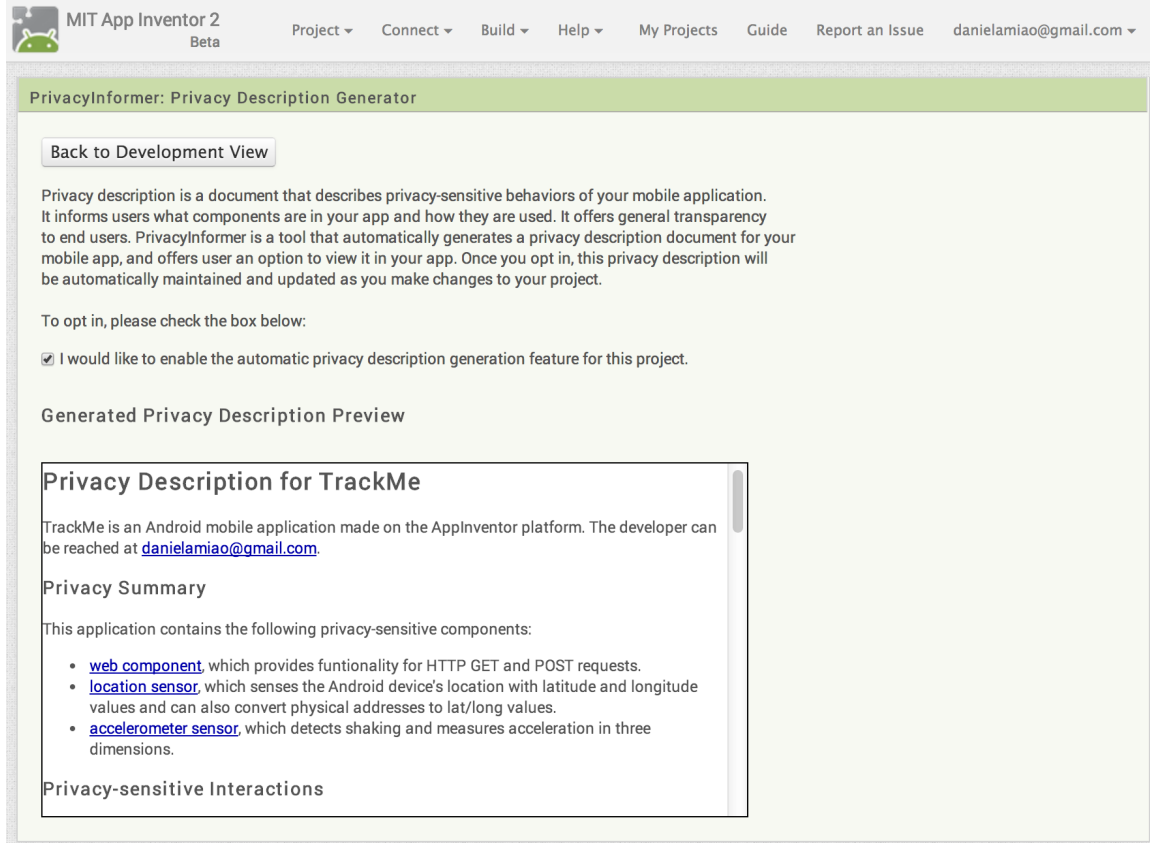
MIT App Inventor 2
Beta

Project ▾ Connect ▾ Build ▾ Help ▾ My Projects Guide Report an Issue danielamiao@gmail.com ▾

PrivacyInformer: Privacy Description Generator

Back to Development View

Privacy description is a document that describes privacy-sensitive behaviors of your mobile application. It informs users what components are in your app and how they are used. It offers general transparency to end users. PrivacyInformer is a tool that automatically generates a privacy description document for your mobile app, and offers user an option to view it in your app. Once you opt in, this privacy description will be automatically maintained and updated as you make changes to your project.

To opt in, please check the box below:

☑ I would like to enable the automatic privacy description generation feature for this project.

Generated Privacy Description Preview

Privacy Description for TrackMe

TrackMe is an Android mobile application made on the AppInventor platform. The developer can be reached at danielamiao@gmail.com.

Privacy Summary

This application contains the following privacy-sensitive components:

- web component, which provides funtionality for HTTP GET and POST requests.
- location sensor, which senses the Android device's location with latitude and longitude values and can also convert physical addresses to lat/long values.
- accelerometer sensor, which detects shaking and measures acceleration in three dimensions.

Privacy-sensitive Interactions